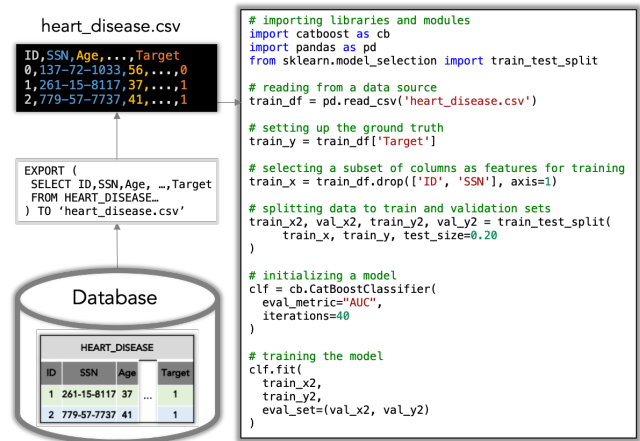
heart_disease.csv

ID,SSN,Age,...,Target
0,137-72-1033,56,...,0
1,261-15-8117,37,...,1
2,779-57-7737,41,...,1

EXPORT (
SELECT ID,SSN,Age, …,Target
FROM HEART_DISEASE…
) TO 'heart_disease.csv'

Database

HEART_DISEASE

| ID | SSN | Age | ... | Target |
|---|---|---|---|---|
| 1 | 261-15-8117 | 37 | ... | 1 |
| 2 | 779-57-7737 | 41 | | 1 |

# importing libraries and modules
import catboost as cb
import pandas as pd
from sklearn.model_selection import train_test_split

# reading from a data source
train_df = pd.read_csv('heart_disease.csv')

# setting up the ground truth
train_y = train_df['Target']

# selecting a subset of columns as features for training
train_x = train_df.drop(['ID', 'SSN'], axis=1)

# splitting data to train and validation sets
train_x2, val_x2, train_y2, val_y2 = train_test_split(
train_x, train_y, test_size=0.20
)

# initializing a model
clf = cb.CatBoostClassifier(
eval_metric="AUC",
iterations=40
)

# training the model
clf.fit(
train_x2,
train_y2,
eval_set=(val_x2, val_y2)
)